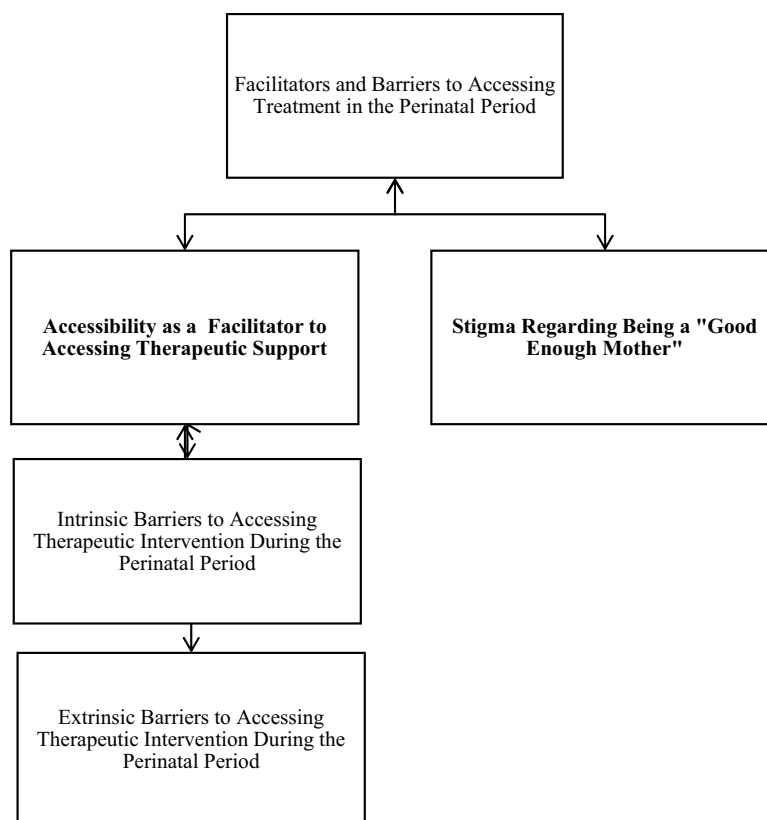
Facilitators and Barriers to Accessing Treatment in the Perinatal Period

**Accessibility as a Facilitator to Accessing Therapeutic Support**

**Stigma Regarding Being a "Good Enough Mother"**

Intrinsic Barriers to Accessing Therapeutic Intervention During the Perinatal Period

Extrinsic Barriers to Accessing Therapeutic Intervention During the Perinatal Period